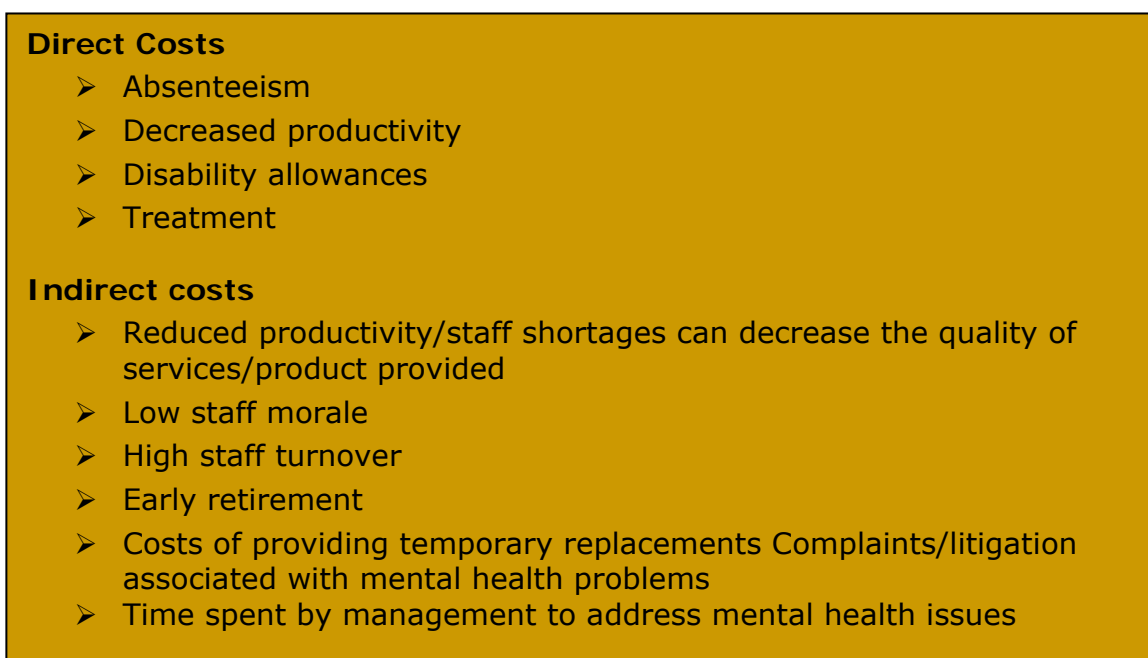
**Direct Costs**

- Absenteeism
- Decreased productivity
- Disability allowances
- Treatment

**Indirect costs**

- Reduced productivity/staff shortages can decrease the quality of services/product provided
- Low staff morale
- High staff turnover
- Early retirement
- Costs of providing temporary replacements Complaints/litigation associated with mental health problems
- Time spent by management to address mental health issues